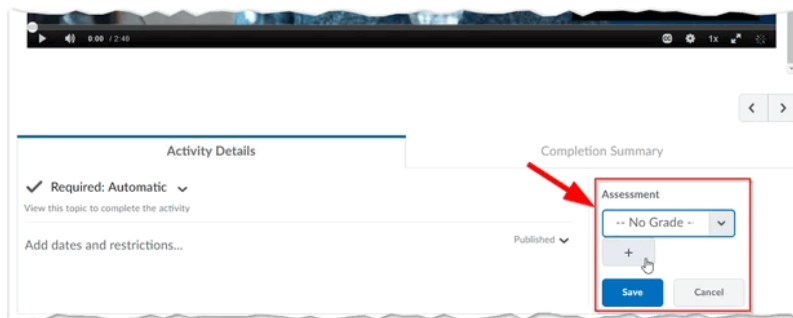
0:00 / 2:48

1x

Activity Details

Completion Summary

Required: Automatic

View this topic to complete the activity

Add dates and restrictions...

Published

Assessment

-- No Grade --

+

Save

Cancel